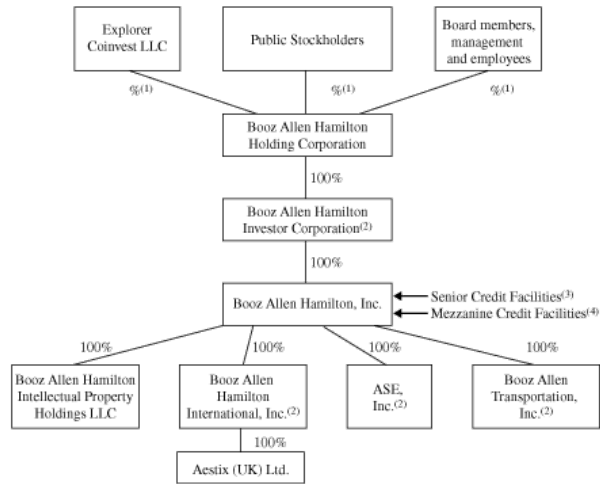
Explorer Coinvest LLC

Public Stockholders

Board members, management and employees

%$^{(1)}$

%$^{(1)}$

%$^{(1)}$

Booz Allen Hamilton Holding Corporation

100%

Booz Allen Hamilton Investor Corporation$^{(2)}$

100%

Booz Allen Hamilton, Inc.

Senior Credit Facilities$^{(3)}$

Mezzanine Credit Facilities$^{(4)}$

100%

100%

100%

100%

Booz Allen Hamilton Intellectual Property Holdings LLC

Booz Allen Hamilton International, Inc.$^{(2)}$

ASE, Inc.$^{(2)}$

Booz Allen Transportation, Inc.$^{(2)}$

100%

Aestix (UK) Ltd.